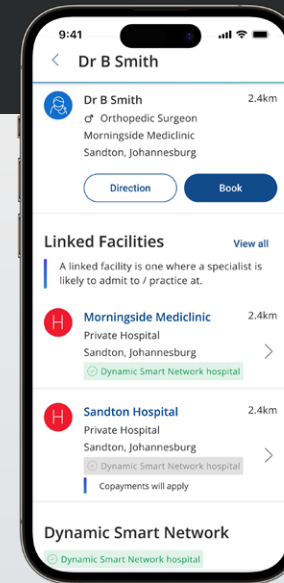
9:41

Dr B Smith

Dr B Smith
2.4km
♂ Orthopedic Surgeon
Morningside Mediclinic
Sandton, Johannesburg

Direction
Book

Linked Facilities
View all

A linked facility is one where a specialist is likely to admit to / practice at.

H
Morningside Mediclinic
2.4km
Private Hospital
Sandton, Johannesburg
Dynamic Smart Network hospital

H
Sandton Hospital
2.4km
Private Hospital
Sandton, Johannesburg
Dynamic Smart Network hospital
Copayments will apply

Dynamic Smart Network
Dynamic Smart Network hospital